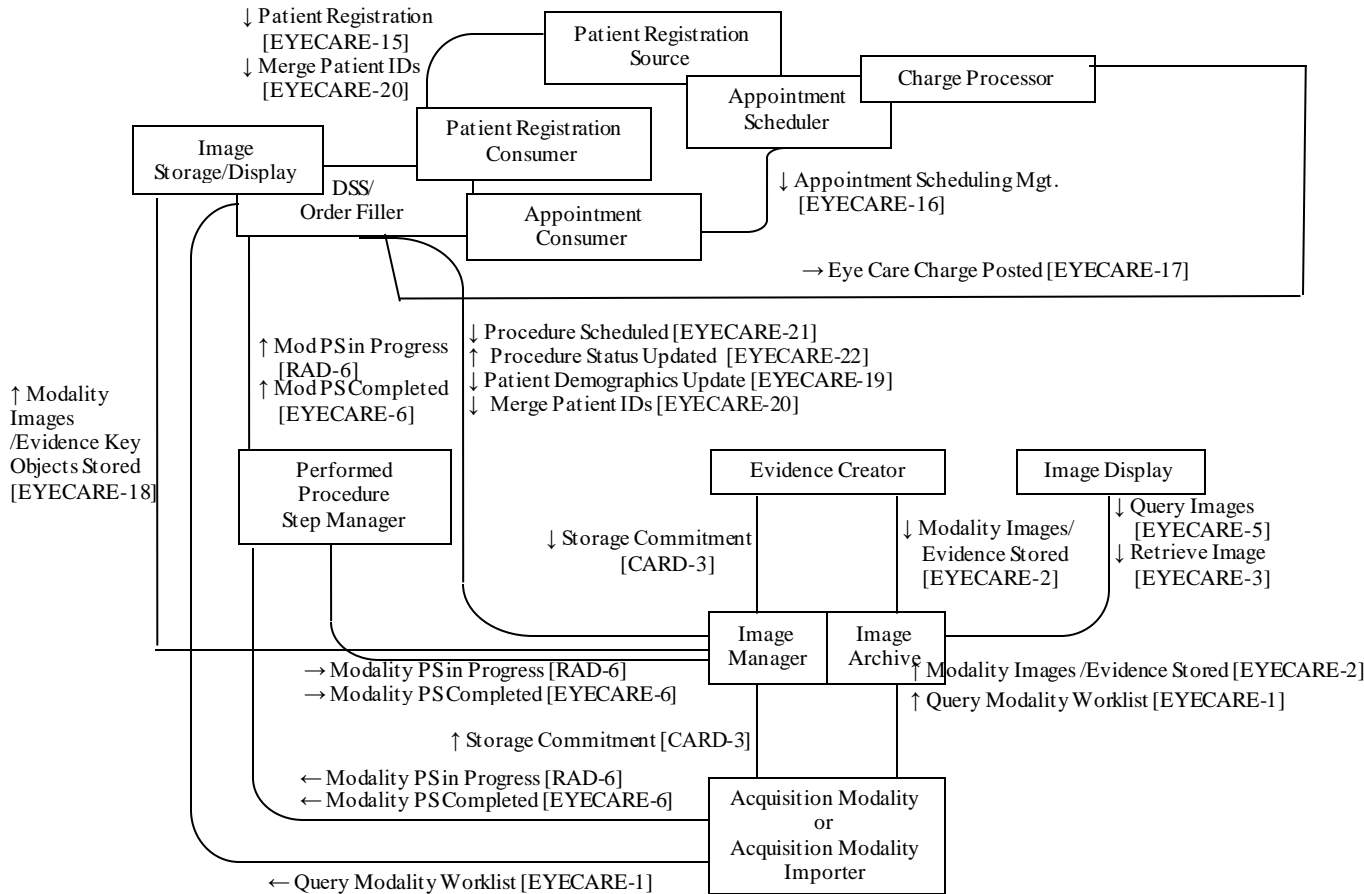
↓ Patient Registration [EYECARE-15]
↓ Merge Patient IDs [EYECARE-20]

Patient Registration Source

Charge Processor

Appointment Scheduler

Image Storage/Display

Patient Registration Consumer

DSS/ Order Filler

Appointment Consumer

↓ Appointment Scheduling Mgt. [EYECARE-16]

→ Eye Care Charge Posted [EYECARE-17]

↑ Mod PS in Progress [RAD-6]
↑ Mod PS Completed [EYECARE-6]

↓ Procedure Scheduled [EYECARE-21]
↑ Procedure Status Updated [EYECARE-22]
↓ Patient Demographics Update [EYECARE-19]
↓ Merge Patient IDs [EYECARE-20]

↑ Modality Images /Evidence Key Objects Stored [EYECARE-18]

Performed Procedure Step Manager

Evidence Creator

Image Display

↓ Storage Commitment [CARD-3]

↓ Modality Images/ Evidence Stored [EYECARE-2]

↓ Query Images [EYECARE-5]
↓ Retrieve Image [EYECARE-3]

Image Manager

Image Archive

→ Modality PS in Progress [RAD-6]
→ Modality PS Completed [EYECARE-6]

↑ Modality Images /Evidence Stored [EYECARE-2]
↑ Query Modality Worklist [EYECARE-1]

↑ Storage Commitment [CARD-3]

← Modality PS in Progress [RAD-6]
← Modality PS Completed [EYECARE-6]

Acquisition Modality or Acquisition Modality Importer

← Query Modality Worklist [EYECARE-1]